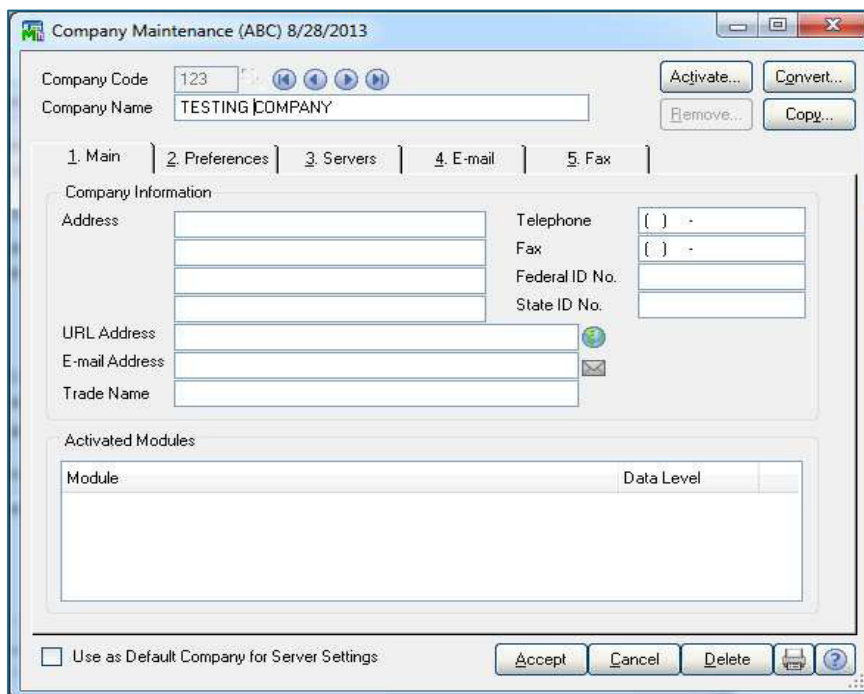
Company Maintenance (ABC) 8/28/2013

Company Code 123
Company Name TESTING COMPANY

Activate...
Convert...
Remove...
Copy...

1. Main
2. Preferences
3. Servers
4. E-mail
5. Fax

Company Information

Address

Telephone ( ) -
Fax ( ) -
Federal ID No.
State ID No.

URL Address
E-mail Address
Trade Name

Activated Modules

| Module | Data Level |
|---|---|

Use as Default Company for Server Settings

Accept
Cancel
Delete